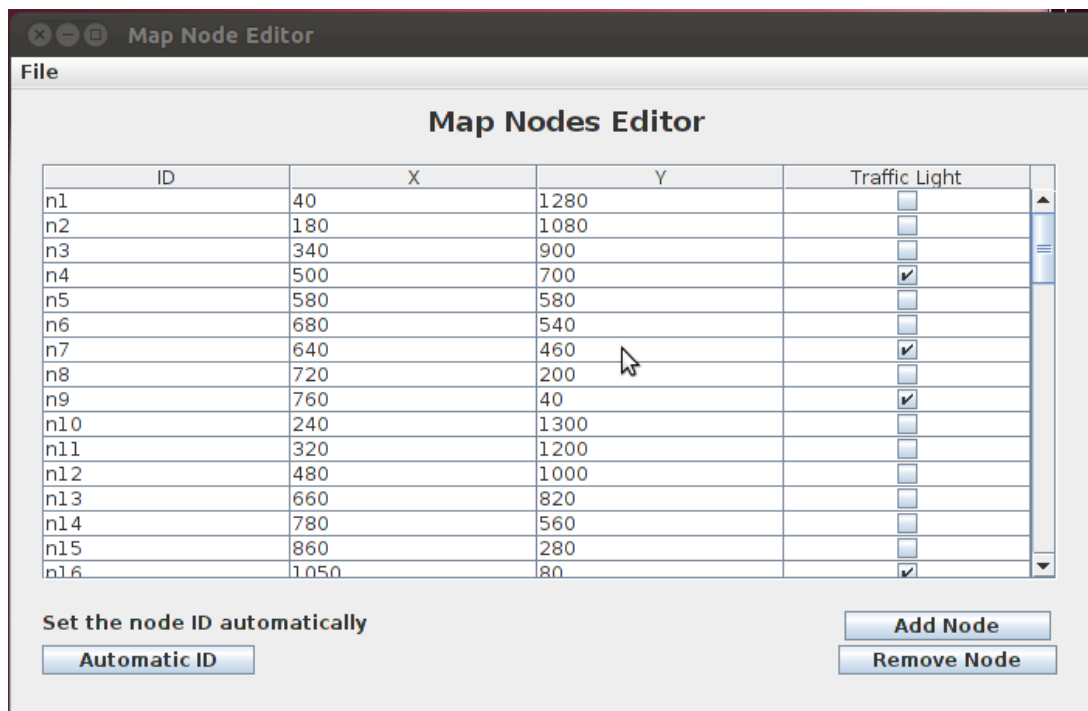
Map Node Editor

File

Map Nodes Editor

| ID | X | Y | Traffic Light |
|---|---|---|---|
| n1 | 40 | 1280 | ☐ |
| n2 | 180 | 1080 | ☐ |
| n3 | 340 | 900 | ☐ |
| n4 | 500 | 700 | ☑ |
| n5 | 580 | 580 | ☐ |
| n6 | 680 | 540 | ☐ |
| n7 | 640 | 460 | ☑ |
| n8 | 720 | 200 | ☐ |
| n9 | 760 | 40 | ☑ |
| n10 | 240 | 1300 | ☐ |
| n11 | 320 | 1200 | ☐ |
| n12 | 480 | 1000 | ☐ |
| n13 | 660 | 820 | ☐ |
| n14 | 780 | 560 | ☐ |
| n15 | 860 | 280 | ☐ |
| n16 | 1050 | 80 | ☑ |

Set the node ID automatically

Automatic ID

Add Node

Remove Node